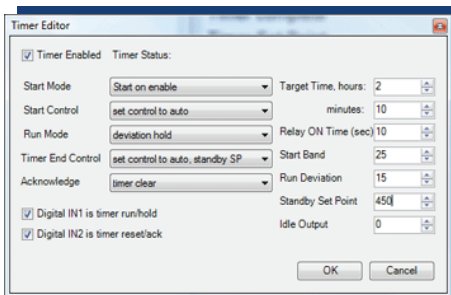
Timer Editor

Timer Enabled Timer Status:

Start Mode | Start on enable
Start Control | set control to auto
Run Mode | deviation hold
Timer End Control | set control to auto, standby SP
Acknowledge | timer clear

Digital IN1 is timer run/hold
Digital IN2 is timer reset/ack

Target Time, hours: 2
minutes: 10
Relay ON Time (sec) 10
Start Band 25
Run Deviation 15
Standby Set Point 450
Idle Output 0

OK Cancel